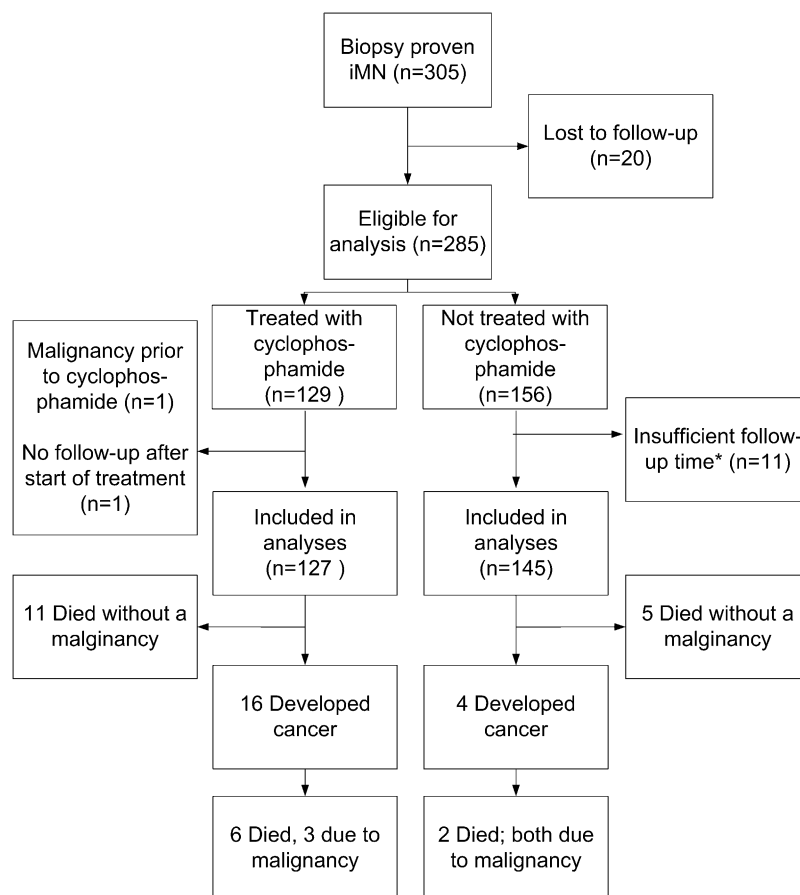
Biopsy proven iMN (n=305)

Lost to follow-up (n=20)

Eligible for analysis (n=285)

Treated with cyclophosphamide (n=129 )

Not treated with cyclophosphamide (n=156)

Malignancy prior to cyclophosphamide (n=1)

No follow-up after start of treatment (n=1)

Insufficient follow-up time* (n=11)

Included in analyses (n=127 )

Included in analyses (n=145)

11 Died without a malginancy

5 Died without a malginancy

16 Developed cancer

4 Developed cancer

6 Died, 3 due to malignancy

2 Died; both due to malignancy